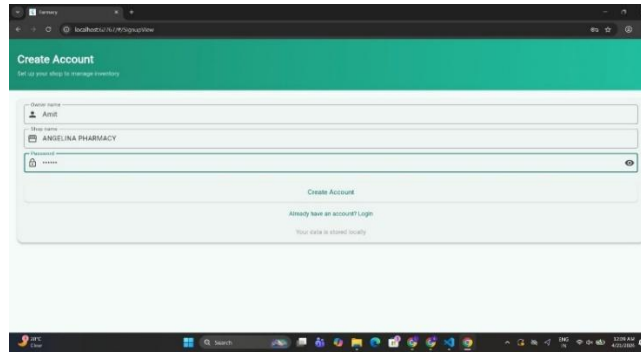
harvey

localhost:5173/#/SignupView

Create Account

Set up your shop to manage inventory

Owner name

Amit

Shop name

ANGELINA PHARMACY

Password

••••••

Create Account

Already have an account? Login

Your data is stored locally

28°C
Clear

Search

ENG
IN

12:09 AM
4/21/2026